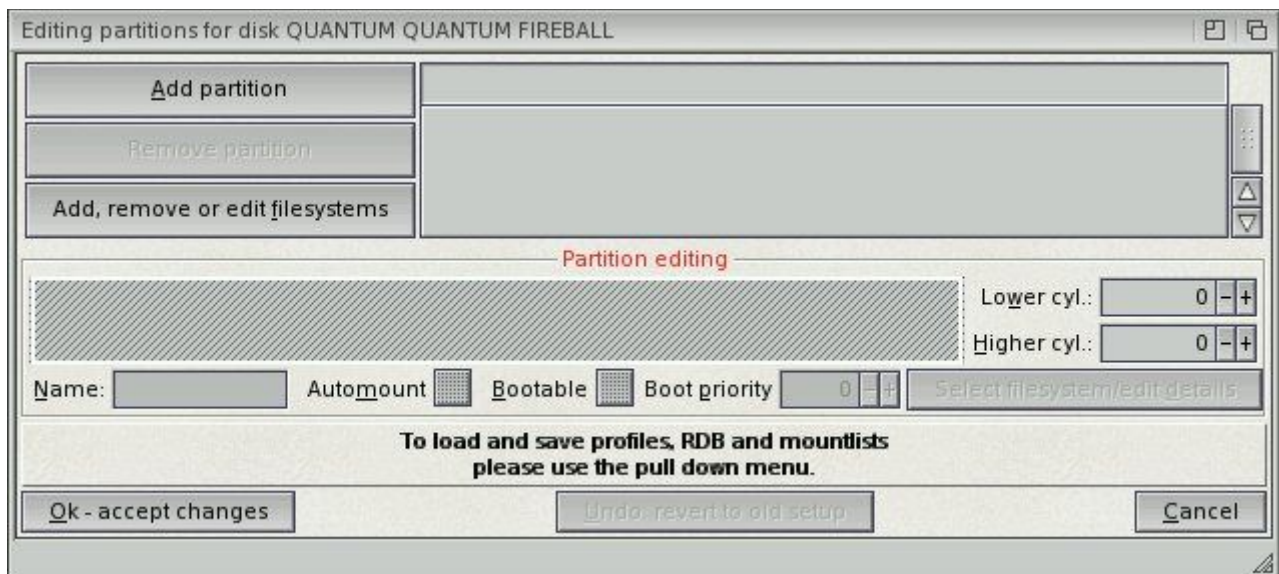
Editing partitions for disk QUANTUM QUANTUM FIREBALL

Add partition

Remove partition

Add, remove or edit filesystems

Partition editing

Lower cyl.: 0 - +

Higher cyl.: 0 - +

Name: Automount Bootable Boot priority 0 - + Select filesystem/edit details

To load and save profiles, RDB and mountlists
please use the pull down menu.

Ok - accept changes

Undo: revert to old setup

Cancel